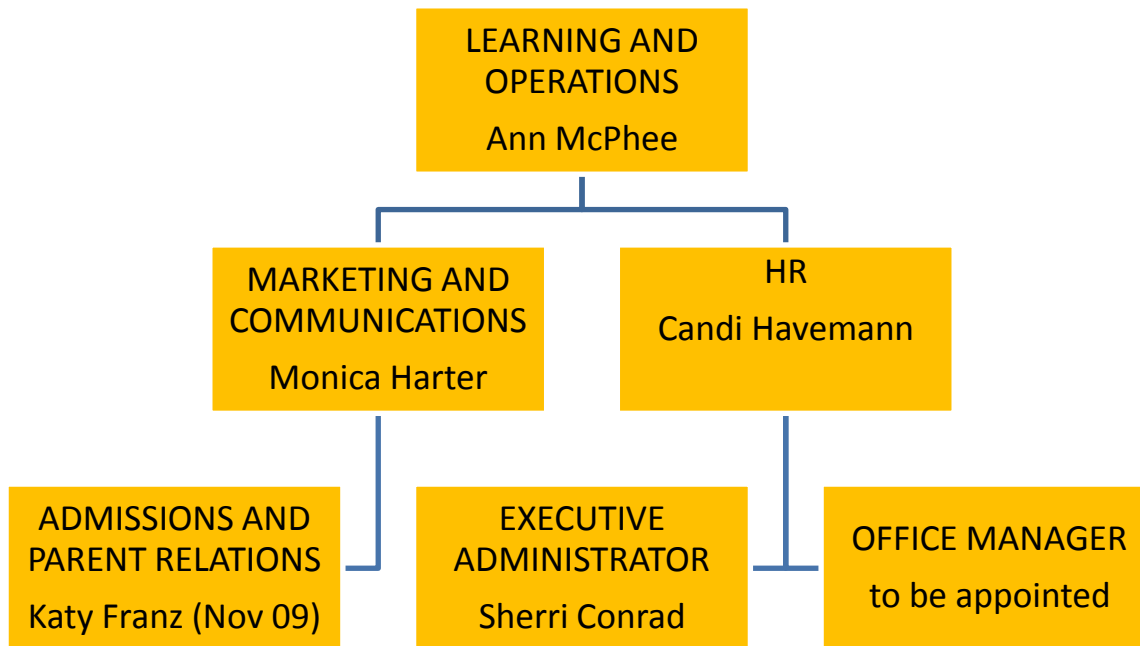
LEARNING AND OPERATIONS
Ann McPhee

MARKETING AND COMMUNICATIONS
Monica Harter

HR
Candi Havemann

ADMISSIONS AND PARENT RELATIONS
Katy Franz (Nov 09)

EXECUTIVE ADMINISTRATOR
Sherri Conrad

OFFICE MANAGER
to be appointed